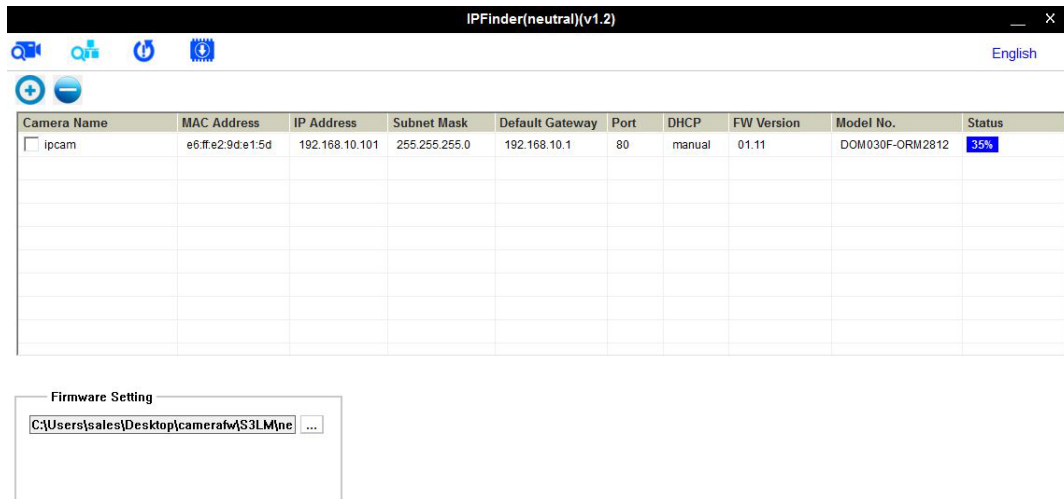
IPFinder(neutral)(v1.2)

English

| Camera Name | MAC Address | IP Address | Subnet Mask | Default Gateway | Port | DHCP | FW Version | Model No. | Status |
|---|---|---|---|---|---|---|---|---|---|
| ipcam | e6:ff:e2:9d:e1:5d | 192.168.10.101 | 255.255.255.0 | 192.168.10.1 | 80 | manual | 01.11 | DOM030F-ORM2812 | 35% |

Firmware Setting

C:\Users\sales\Desktop\camerafw\S3LM\ne ...